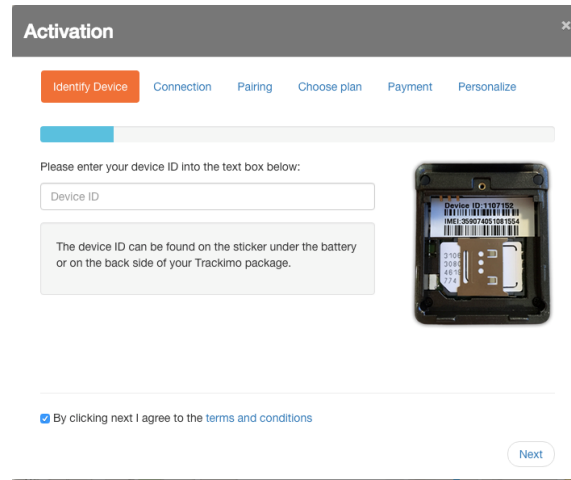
Activation

×

Identify Device
Connection
Pairing
Choose plan
Payment
Personalize

Please enter your device ID into the text box below:

Device ID

The device ID can be found on the sticker under the battery or on the back side of your Trackimo package.

Device ID:1107152
IMEI:359074051081554

By clicking next I agree to the terms and conditions

Next